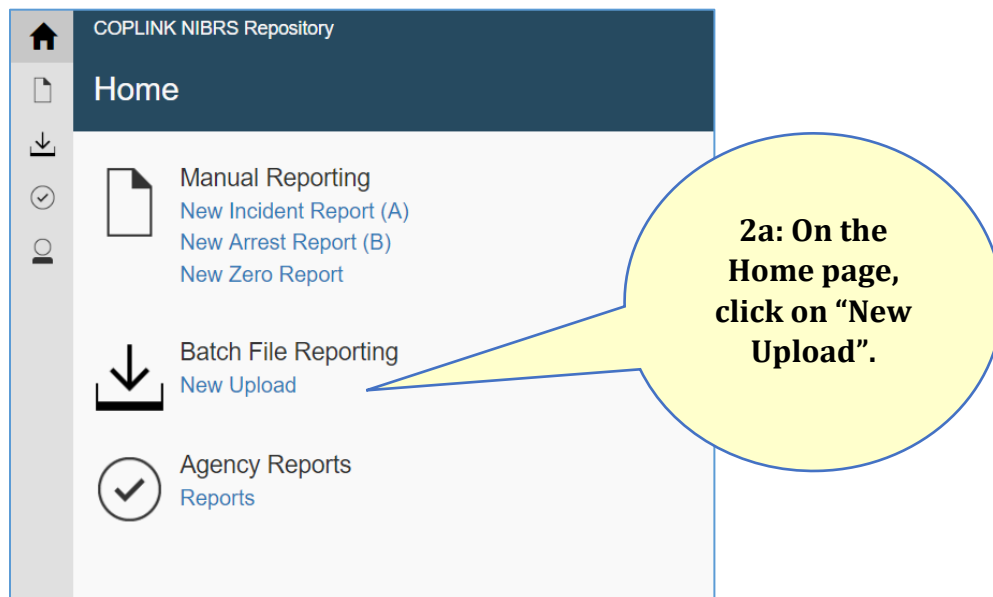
COPLINK NIBRS Repository

Home

Manual Reporting
New Incident Report (A)
New Arrest Report (B)
New Zero Report

Batch File Reporting
New Upload

Agency Reports
Reports

2a: On the Home page, click on “New Upload”.